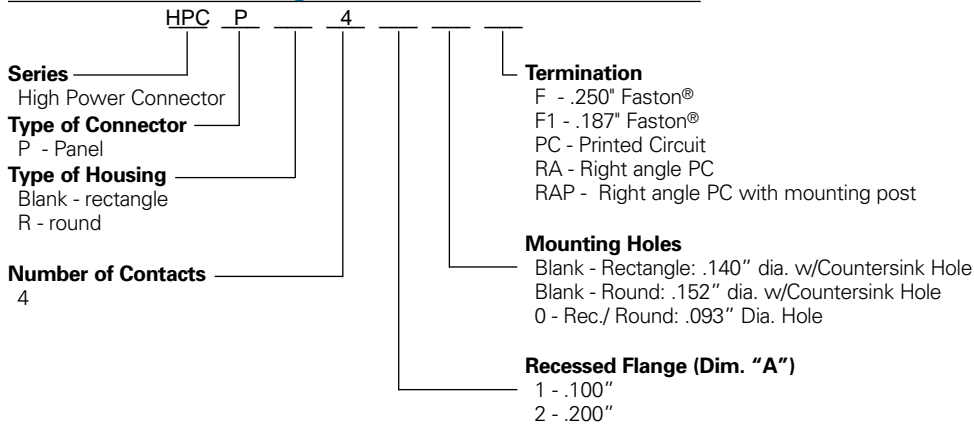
HPC P ___ 4 ___ ___ ___

Series
High Power Connector

Type of Connector
P - Panel

Type of Housing
Blank - rectangle
R - round

Number of Contacts
4

Termination
F - .250" Faston®
F1 - .187" Faston®
PC - Printed Circuit
RA - Right angle PC
RAP - Right angle PC with mounting post

Mounting Holes
Blank - Rectangle: .140" dia. w/Countersink Hole
Blank - Round: .152" dia. w/Countersink Hole
0 - Rec./ Round: .093" Dia. Hole

Recessed Flange (Dim. "A")
1 - .100"
2 - .200"